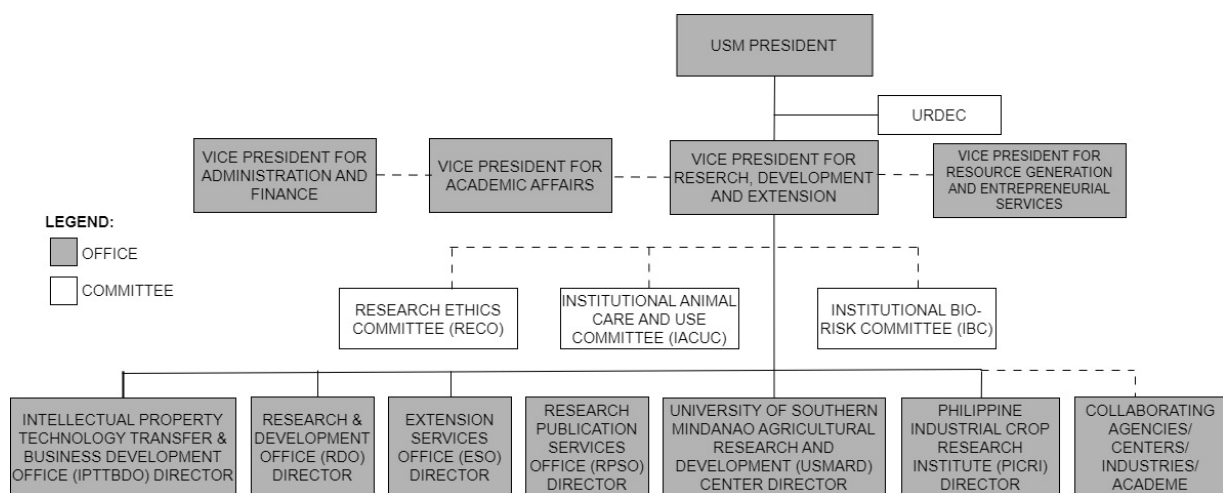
USM PRESIDENT

URDEC

VICE PRESIDENT FOR ADMINISTRATION AND FINANCE

VICE PRESIDENT FOR ACADEMIC AFFAIRS

VICE PRESIDENT FOR RESEARCH, DEVELOPMENT AND EXTENSION

VICE PRESIDENT FOR RESOURCE GENERATION AND ENTREPRENEURIAL SERVICES

LEGEND:
OFFICE
COMMITTEE

RESEARCH ETHICS COMMITTEE (RECO)

INSTITUTIONAL ANIMAL CARE AND USE COMMITTEE (IACUC)

INSTITUTIONAL BIO-RISK COMMITTEE (IBC)

INTELLECTUAL PROPERTY TECHNOLOGY TRANSFER & BUSINESS DEVELOPMENT OFFICE (IPTTBDO) DIRECTOR

RESEARCH & DEVELOPMENT OFFICE (RDO) DIRECTOR

EXTENSION SERVICES OFFICE (ESO) DIRECTOR

RESEARCH PUBLICATION SERVICES OFFICE (RPSO) DIRECTOR

UNIVERSITY OF SOUTHERN MINDANAO AGRICULTURAL RESEARCH AND DEVELOPMENT (USMARD) CENTER DIRECTOR

PHILIPPINE INDUSTRIAL CROP RESEARCH INSTITUTE (PICRI) DIRECTOR

COLLABORATING AGENCIES/ CENTERS/ INDUSTRIES/ ACADEME